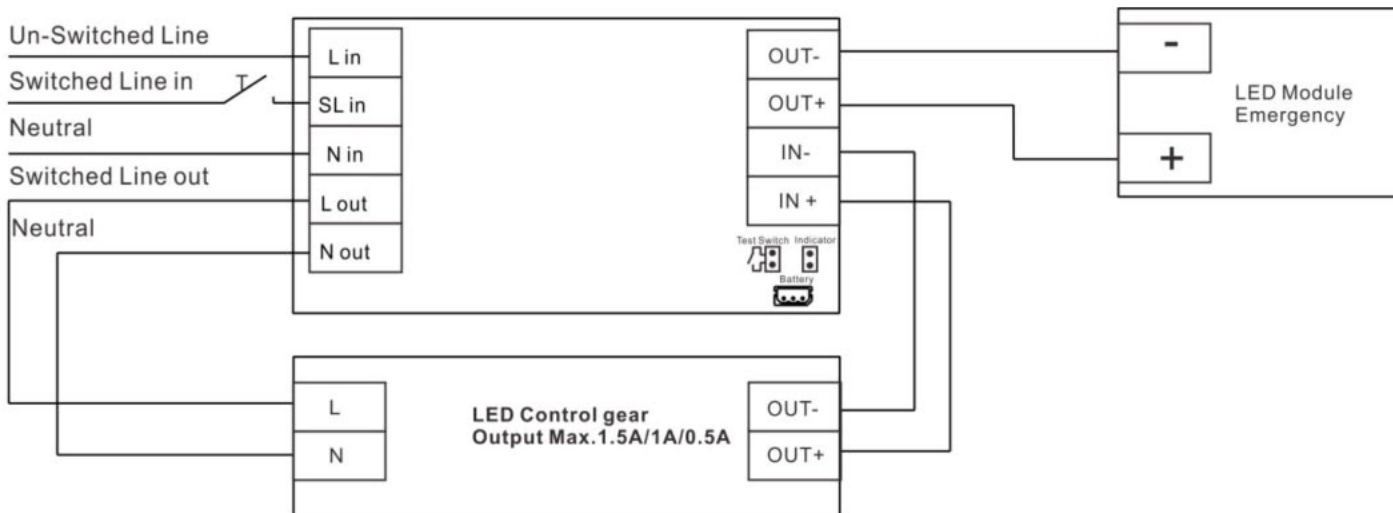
Un-Switched Line
Switched Line in T
Neutral
Switched Line out
Neutral

L in
SL in
N in
L out
N out

OUT-
OUT+
IN-
IN +

Test Switch Indicator
Battery

-
+
LED Module
Emergency

L
N

LED Control gear
Output Max.1.5A/1A/0.5A

OUT-
OUT+